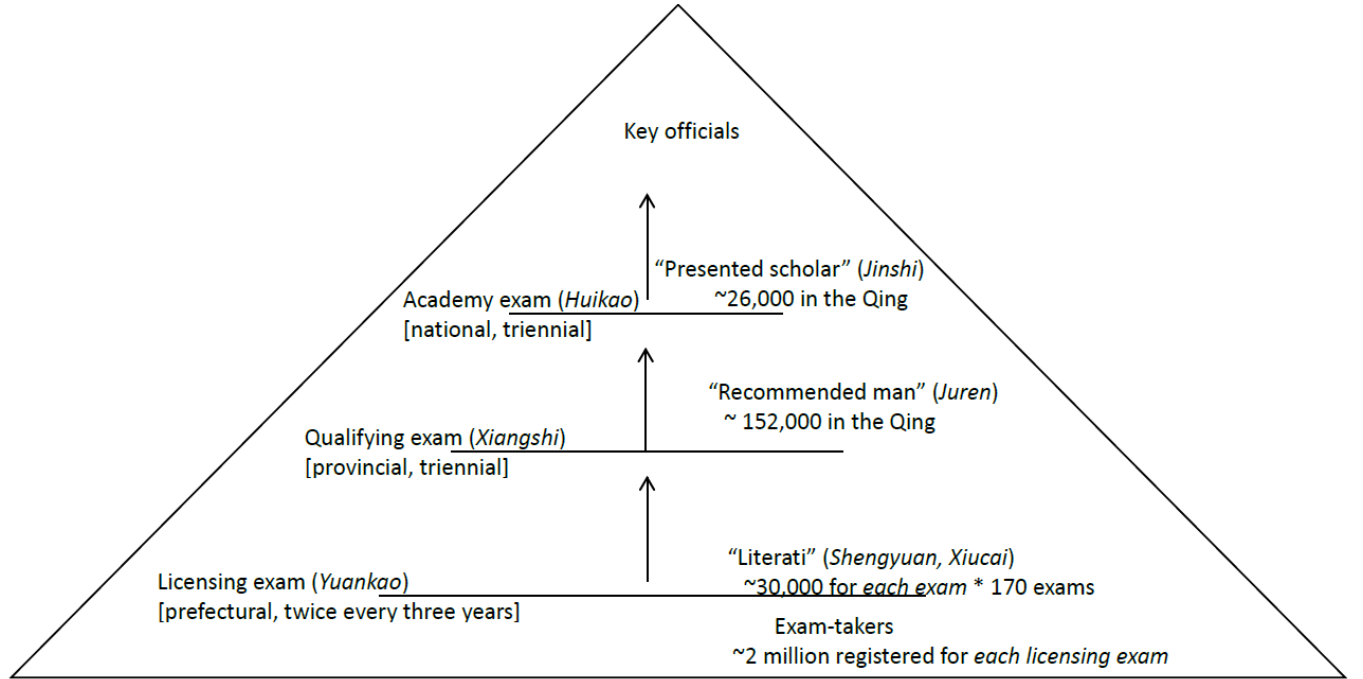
Key officials

“Presented scholar” (Jinshi)
~26,000 in the Qing

Academy exam (Huikao)
[national, triennial]

“Recommended man” (Juren)
~ 152,000 in the Qing

Qualifying exam (Xiangshi)
[provincial, triennial]

“Literati” (Shengyuan, Xiucai)
~30,000 for each exam * 170 exams

Licensing exam (Yuankao)
[prefectural, twice every three years]

Exam-takers
~2 million registered for each licensing exam